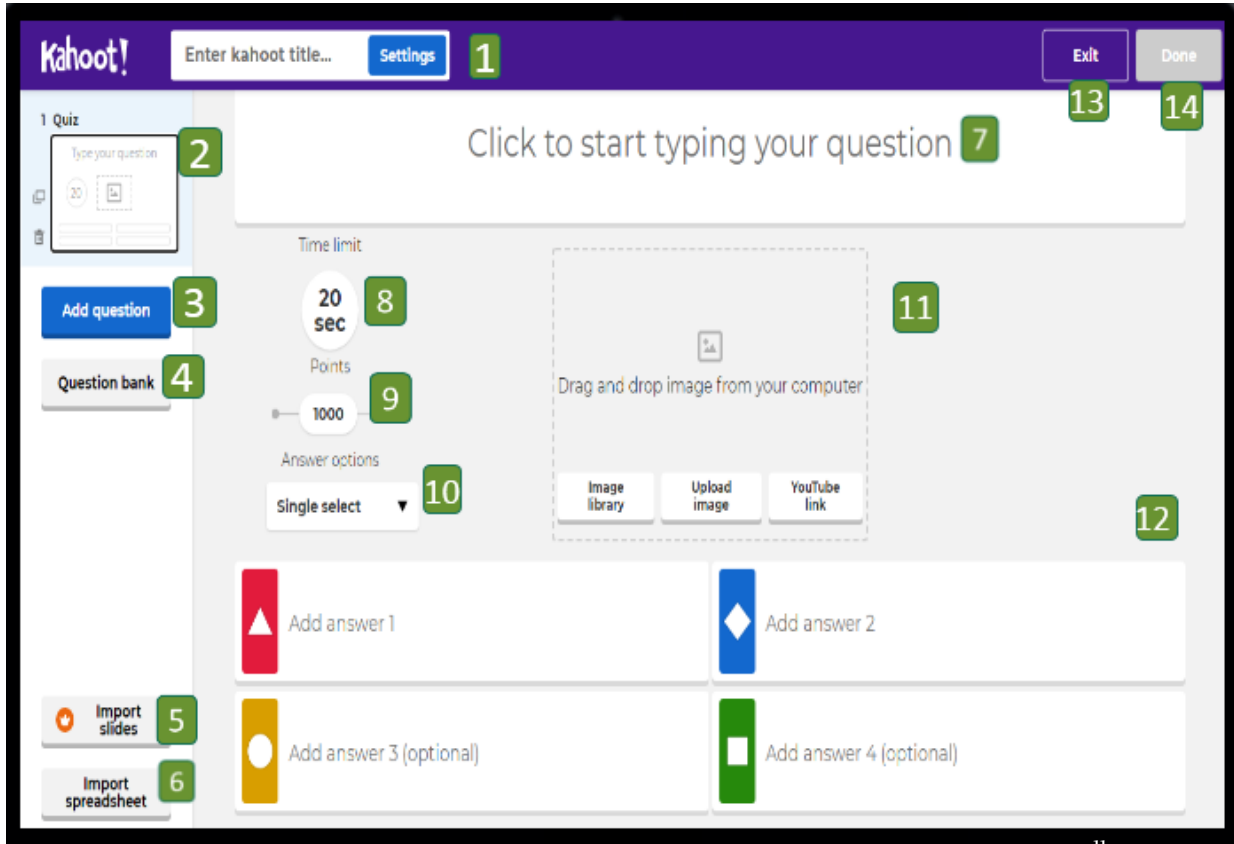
Kahoot!
Enter kahoot title...
Settings
1
Exit
Done
13
14
1 Quiz
Type your question
20
2
Click to start typing your question
7
Time limit
20 sec
8
Add question
3
Question bank
4
Points
1000
9
Answer options
Single select ▼
10
11
Drag and drop image from your computer
Image library
Upload image
YouTube link
12
Add answer 1
Add answer 2
Import slides
5
Import spreadsheet
6
Add answer 3 (optional)
Add answer 4 (optional)